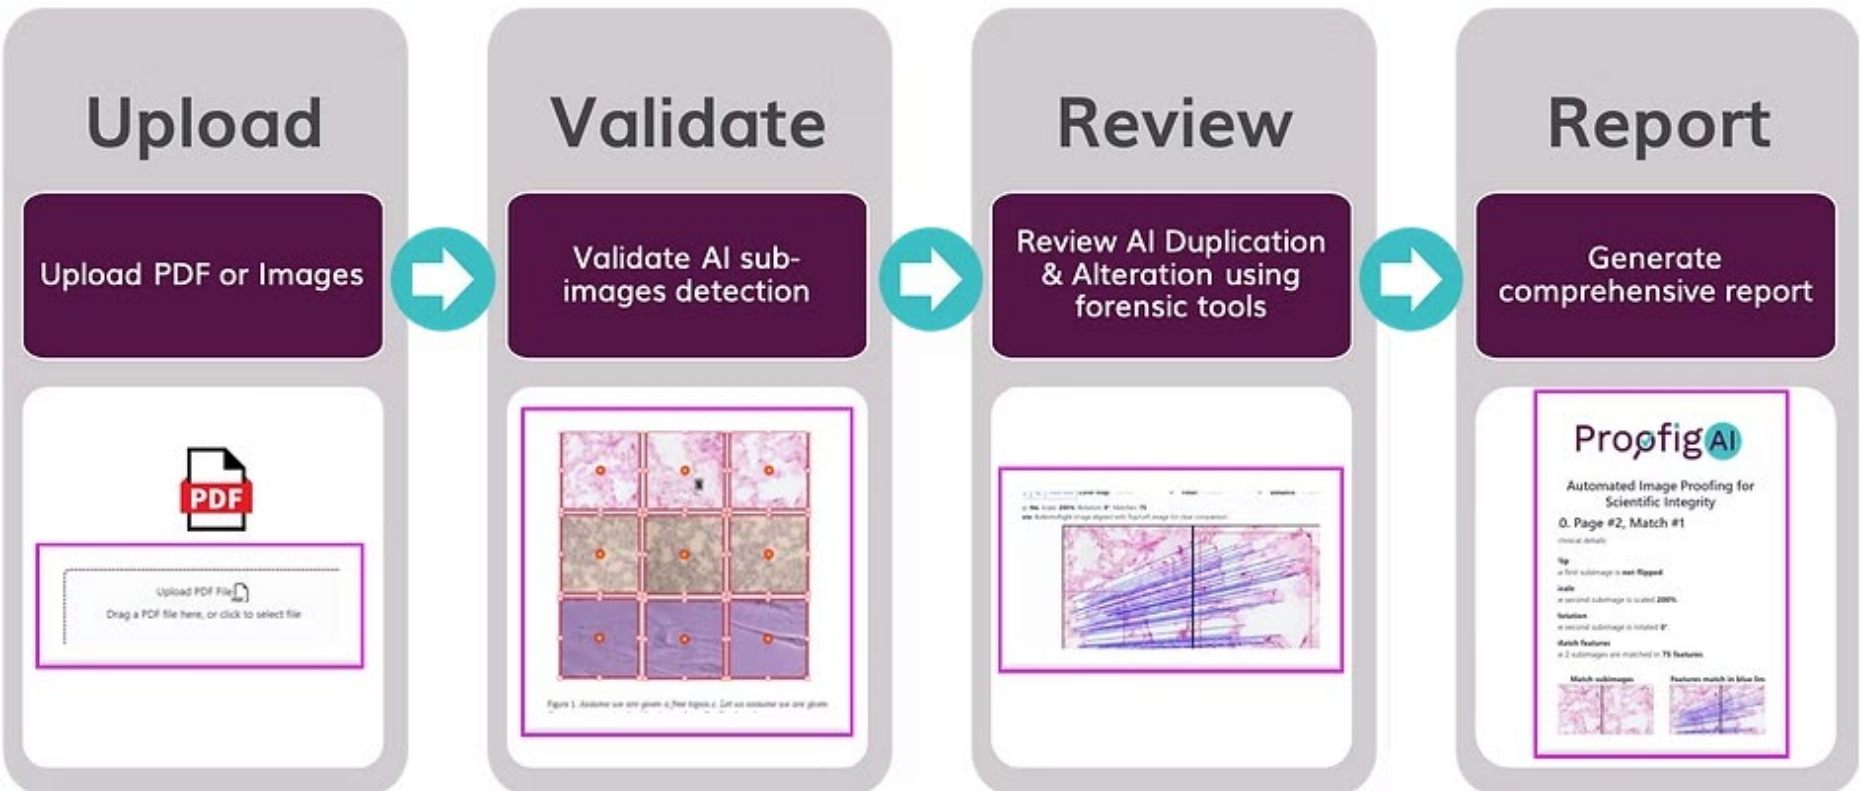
Upload

Upload PDF or Images

PDF

Upload PDF File

Drag a PDF file here, or click to select file

Validate

Validate AI sub-images detection

Figure 1. Assume we are given a free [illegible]. Let us assume we are given

Review

Review AI Duplication & Alteration using forensic tools

Report

Generate comprehensive report

ProofigAI

Automated Image Proofing for Scientific Integrity

0. Page #2, Match #1

flip

scale

rotation

match features

Match subimages

Features match in blue lin